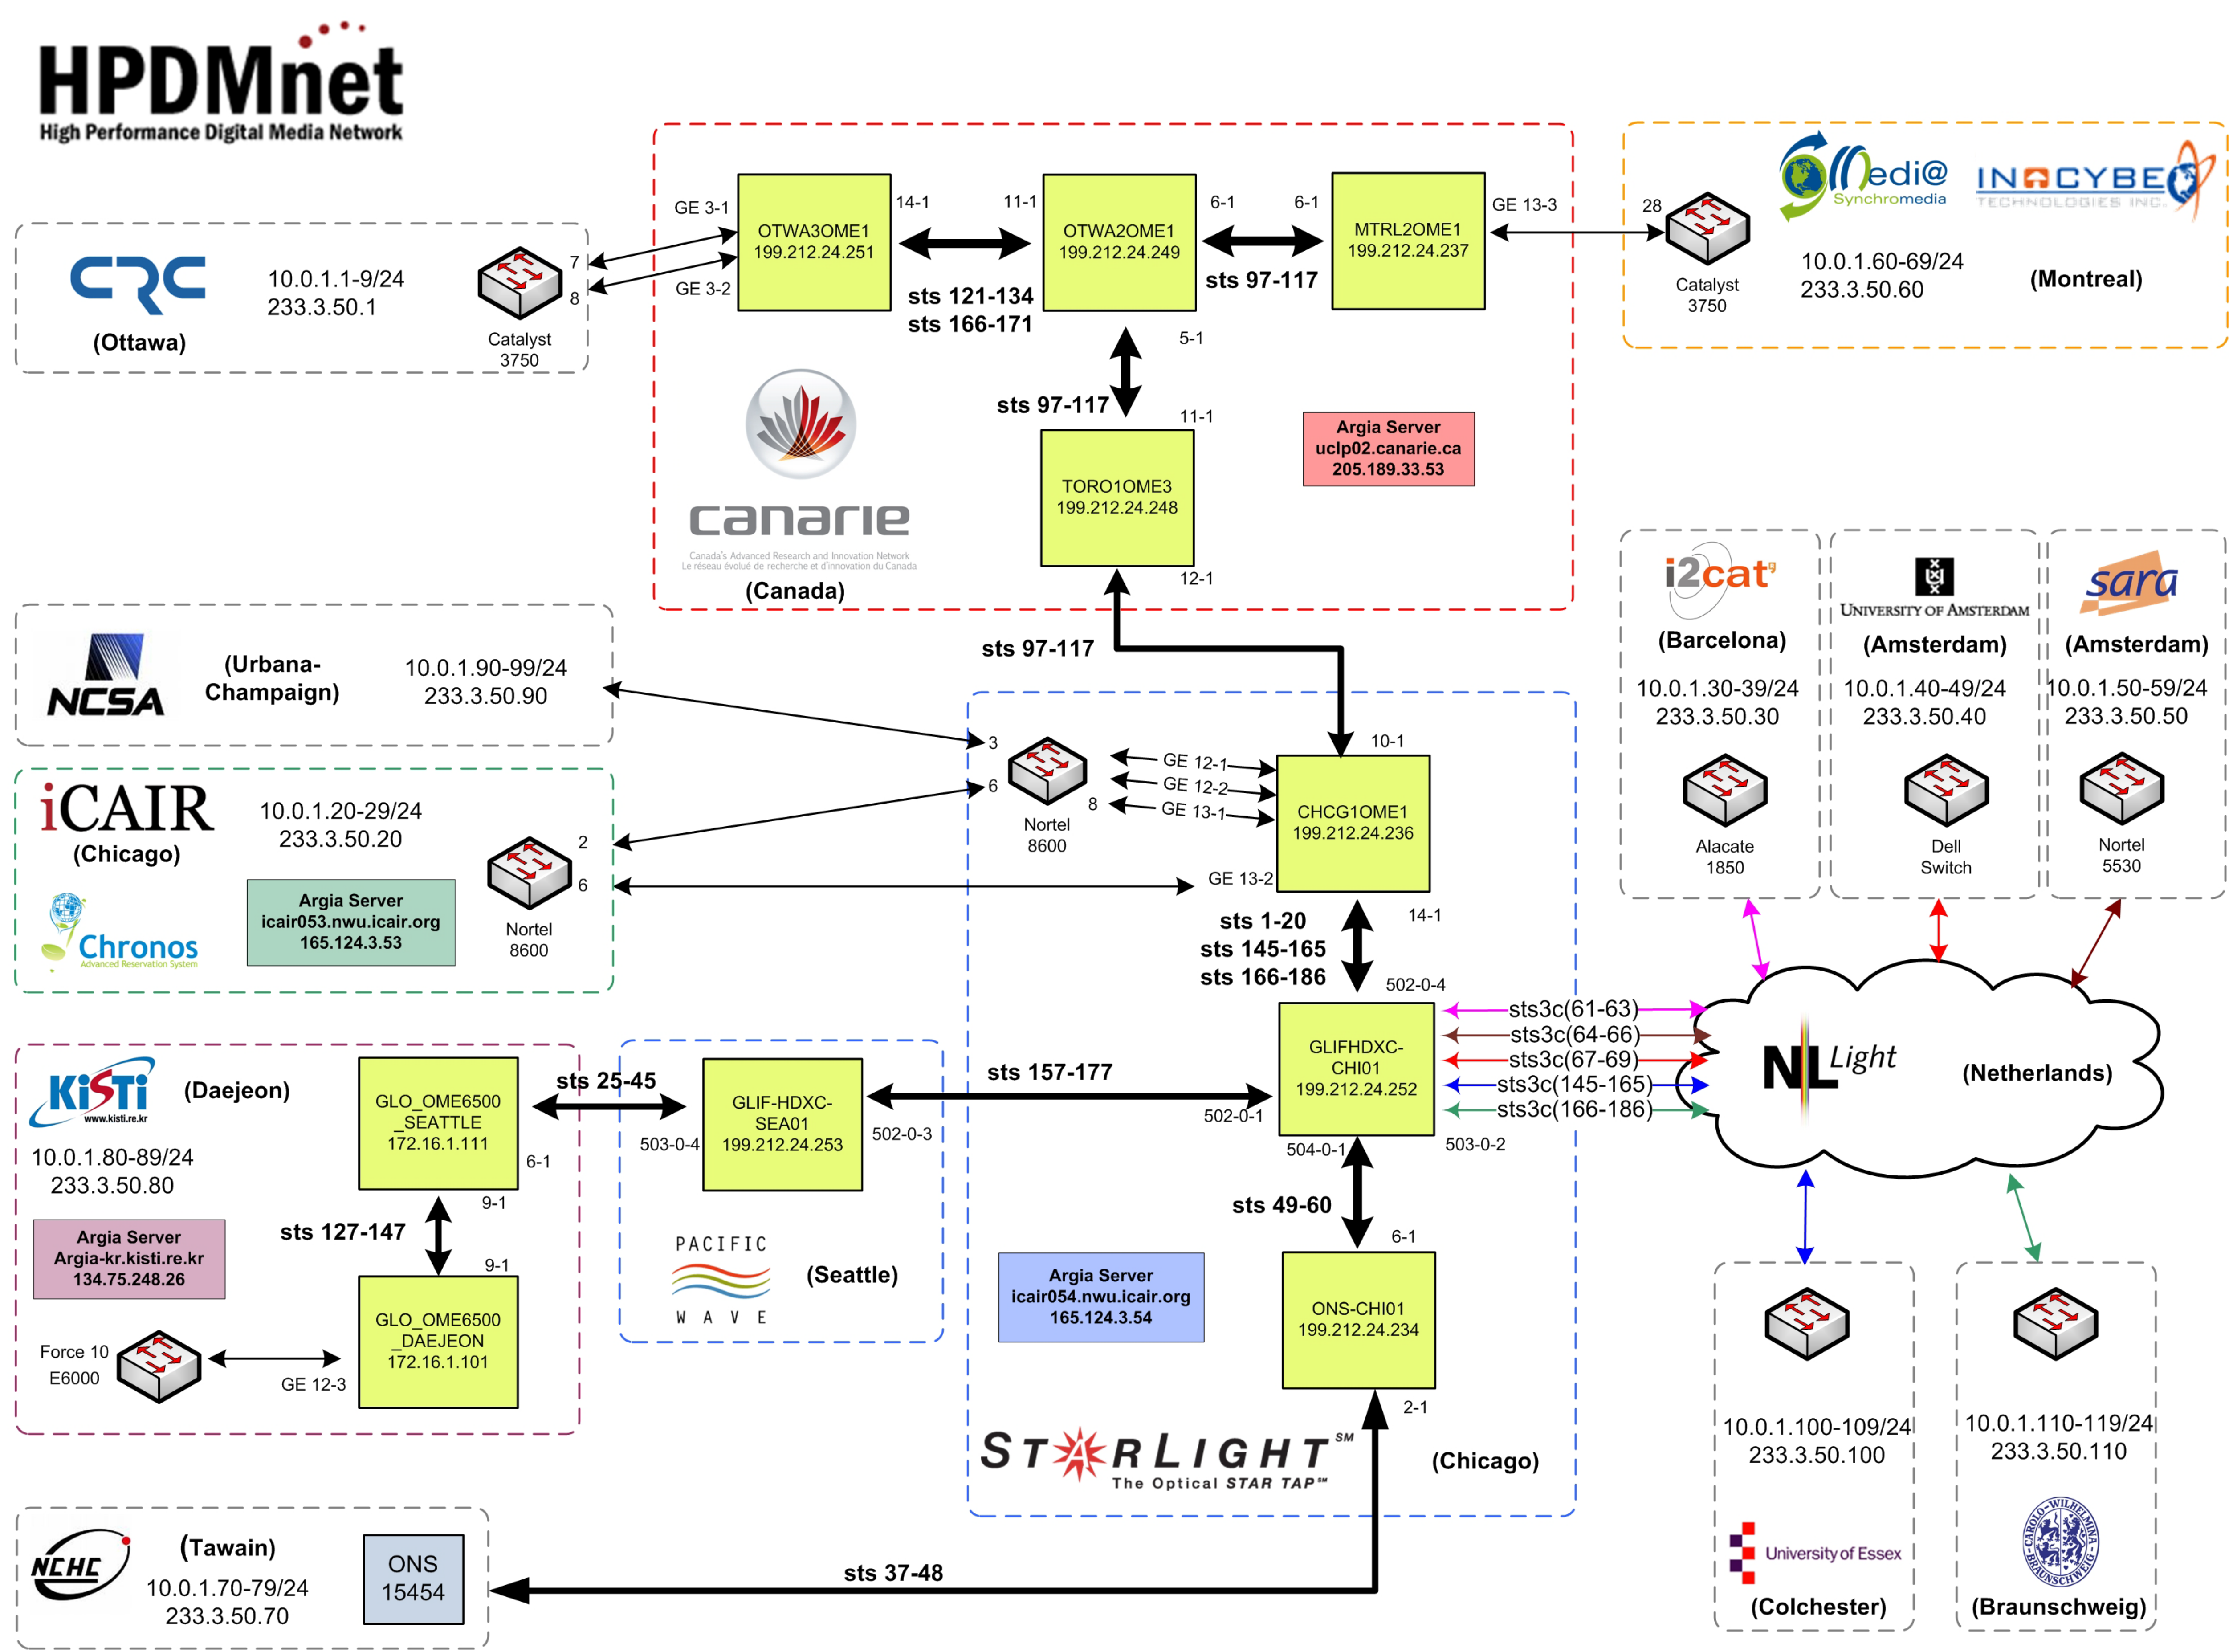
HPDMnet
High Performance Digital Media Network

CRC
10.0.1.1-9/24
233.3.50.1
(Ottawa)
Catalyst 3750
7
8

GE 3-1
GE 3-2
OTWA3OME1
199.212.24.251
14-1
11-1
sts 121-134
sts 166-171
OTWA2OME1
199.212.24.249
6-1
6-1
sts 97-117
MTRL2OME1
199.212.24.237
GE 13-3
5-1
sts 97-117
11-1
TORO1OME3
199.212.24.248
12-1
Argia Server
uclp02.canarie.ca
205.189.33.53
canarie
Canada's Advanced Research and Innovation Network
Le réseau évolué de recherche et d'innovation du Canada
(Canada)

28
Catalyst 3750
Medi@ Synchromedia
INOCYBE TECHNOLOGIES INC.
10.0.1.60-69/24
233.3.50.60
(Montreal)

NCSA
(Urbana-Champaign)
10.0.1.90-99/24
233.3.50.90

sts 97-117
3
6
8
Nortel 8600
GE 12-1
GE 12-2
GE 13-1
10-1
CHCG1OME1
199.212.24.236
GE 13-2
14-1
sts 1-20
sts 145-165
sts 166-186
502-0-4

iCAIR
(Chicago)
10.0.1.20-29/24
233.3.50.20
Argia Server
icair053.nwu.icair.org
165.124.3.53
Chronos
Advanced Reservation System
2
6
Nortel 8600

i2cat
(Barcelona)
10.0.1.30-39/24
233.3.50.30
Alacate 1850

University of Amsterdam
(Amsterdam)
10.0.1.40-49/24
233.3.50.40
Dell Switch

sara
(Amsterdam)
10.0.1.50-59/24
233.3.50.50
Nortel 5530

sts3c(61-63)
sts3c(64-66)
sts3c(67-69)
sts3c(145-165)
sts3c(166-186)
NL Light
(Netherlands)

KISTI
www.kisti.re.kr
(Daejeon)
10.0.1.80-89/24
233.3.50.80
Argia Server
Argia-kr.kisti.re.kr
134.75.248.26
GLO_OME6500
_SEATTLE
172.16.1.111
6-1
9-1
sts 127-147
9-1
GLO_OME6500
_DAEJEON
172.16.1.101
Force 10
E6000
GE 12-3

sts 25-45
GLIF-HDXC-SEA01
199.212.24.253
503-0-4
502-0-3
PACIFIC WAVE
(Seattle)

sts 157-177
502-0-1
GLIFHDXC-CHI01
199.212.24.252
504-0-1
503-0-2
sts 49-60
6-1
ONS-CHI01
199.212.24.234
2-1
Argia Server
icair054.nwu.icair.org
165.124.3.54
STARLIGHT℠
The Optical STAR TAP℠
(Chicago)

10.0.1.100-109/24
233.3.50.100
University of Essex
(Colchester)

10.0.1.110-119/24
233.3.50.110
CAROLO-WILHELMINA BRAUNSCHWEIG
(Braunschweig)

NCHC
(Tawain)
10.0.1.70-79/24
233.3.50.70
ONS 15454
sts 37-48